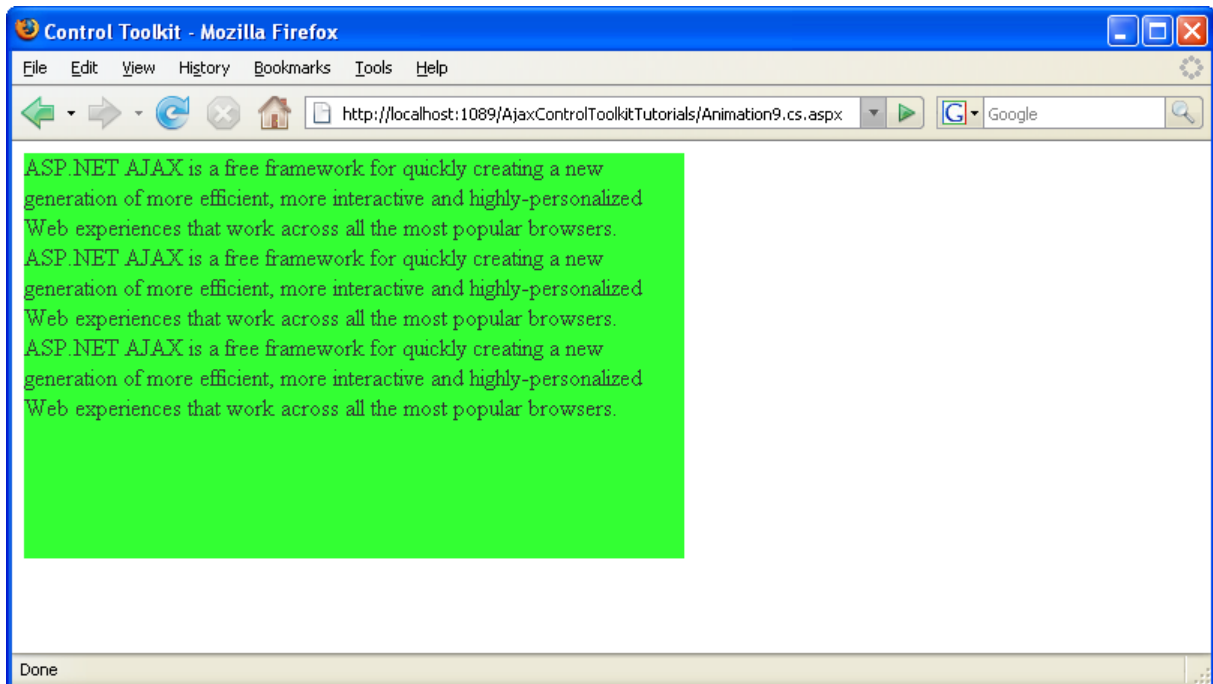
Control Toolkit - Mozilla Firefox

File Edit View History Bookmarks Tools Help

http://localhost:1089/AjaxControlToolkitTutorials/Animation9.cs.aspx

G Google

ASP.NET AJAX is a free framework for quickly creating a new generation of more efficient, more interactive and highly-personalized Web experiences that work across all the most popular browsers. ASP.NET AJAX is a free framework for quickly creating a new generation of more efficient, more interactive and highly-personalized Web experiences that work across all the most popular browsers. ASP.NET AJAX is a free framework for quickly creating a new generation of more efficient, more interactive and highly-personalized Web experiences that work across all the most popular browsers.

Done